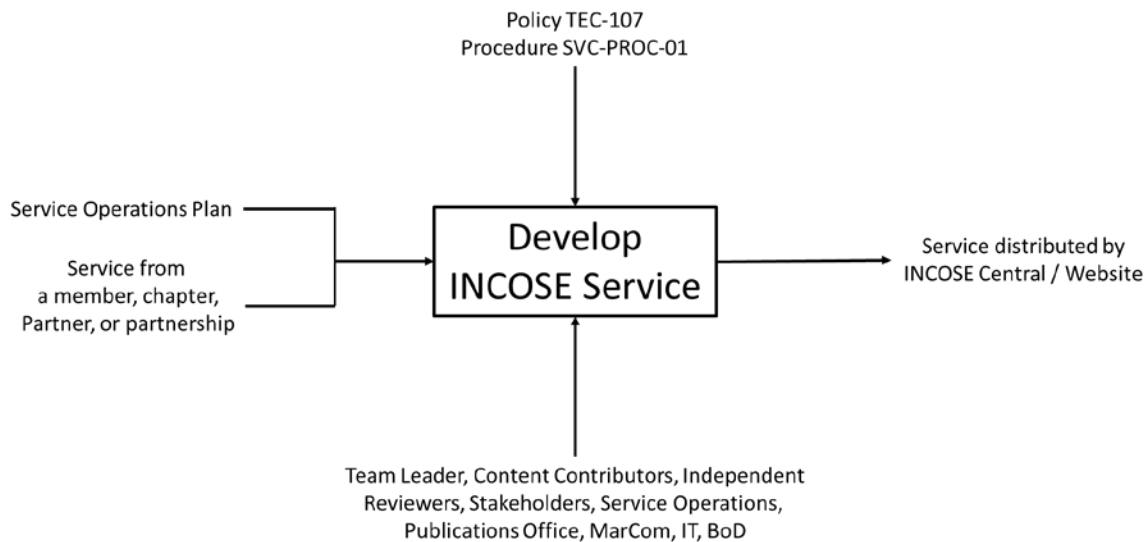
Policy TEC-107
Procedure SVC-PROC-01

Service Operations Plan

Service from a member, chapter, Partner, or partnership

Develop INCOSE Service

Service distributed by INCOSE Central / Website

Team Leader, Content Contributors, Independent Reviewers, Stakeholders, Service Operations, Publications Office, MarCom, IT, BoD